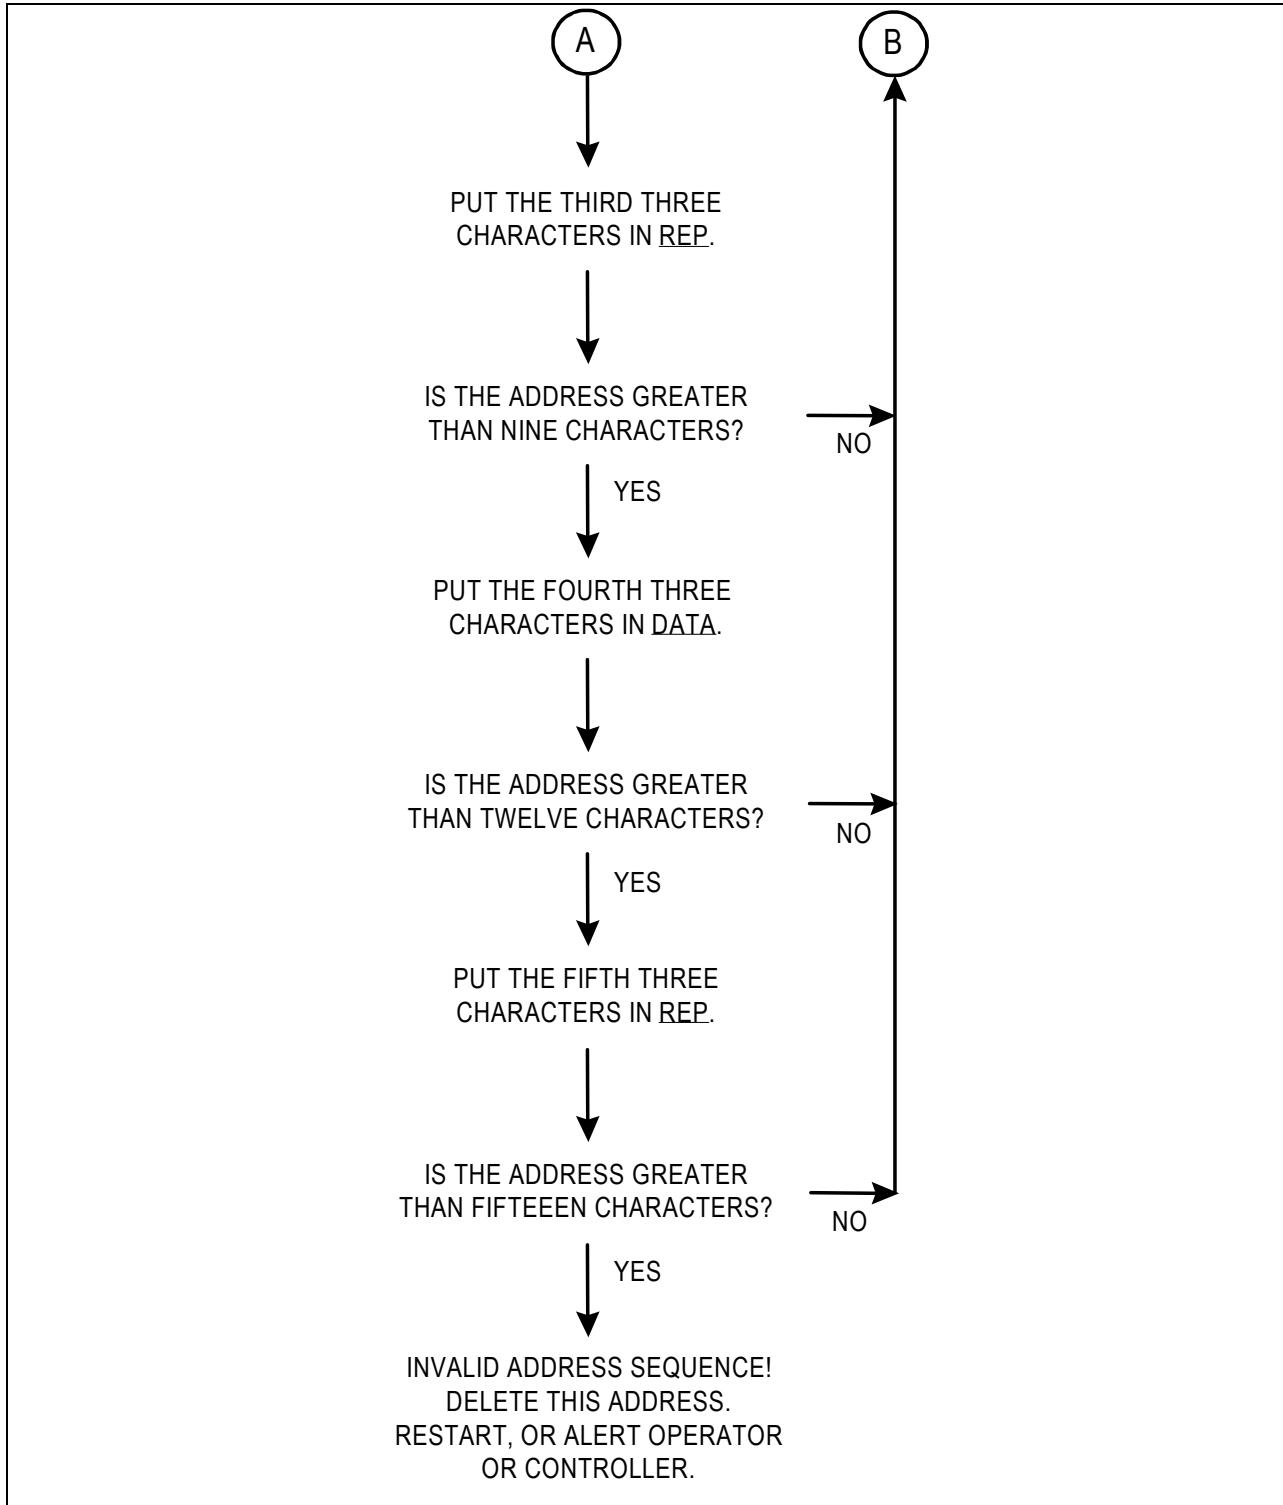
A

B

PUT THE THIRD THREE CHARACTERS IN REP.

IS THE ADDRESS GREATER THAN NINE CHARACTERS?

NO

YES

PUT THE FOURTH THREE CHARACTERS IN DATA.

IS THE ADDRESS GREATER THAN TWELVE CHARACTERS?

NO

YES

PUT THE FIFTH THREE CHARACTERS IN REP.

IS THE ADDRESS GREATER THAN FIFTEEEN CHARACTERS?

NO

YES

INVALID ADDRESS SEQUENCE! DELETE THIS ADDRESS. RESTART, OR ALERT OPERATOR OR CONTROLLER.